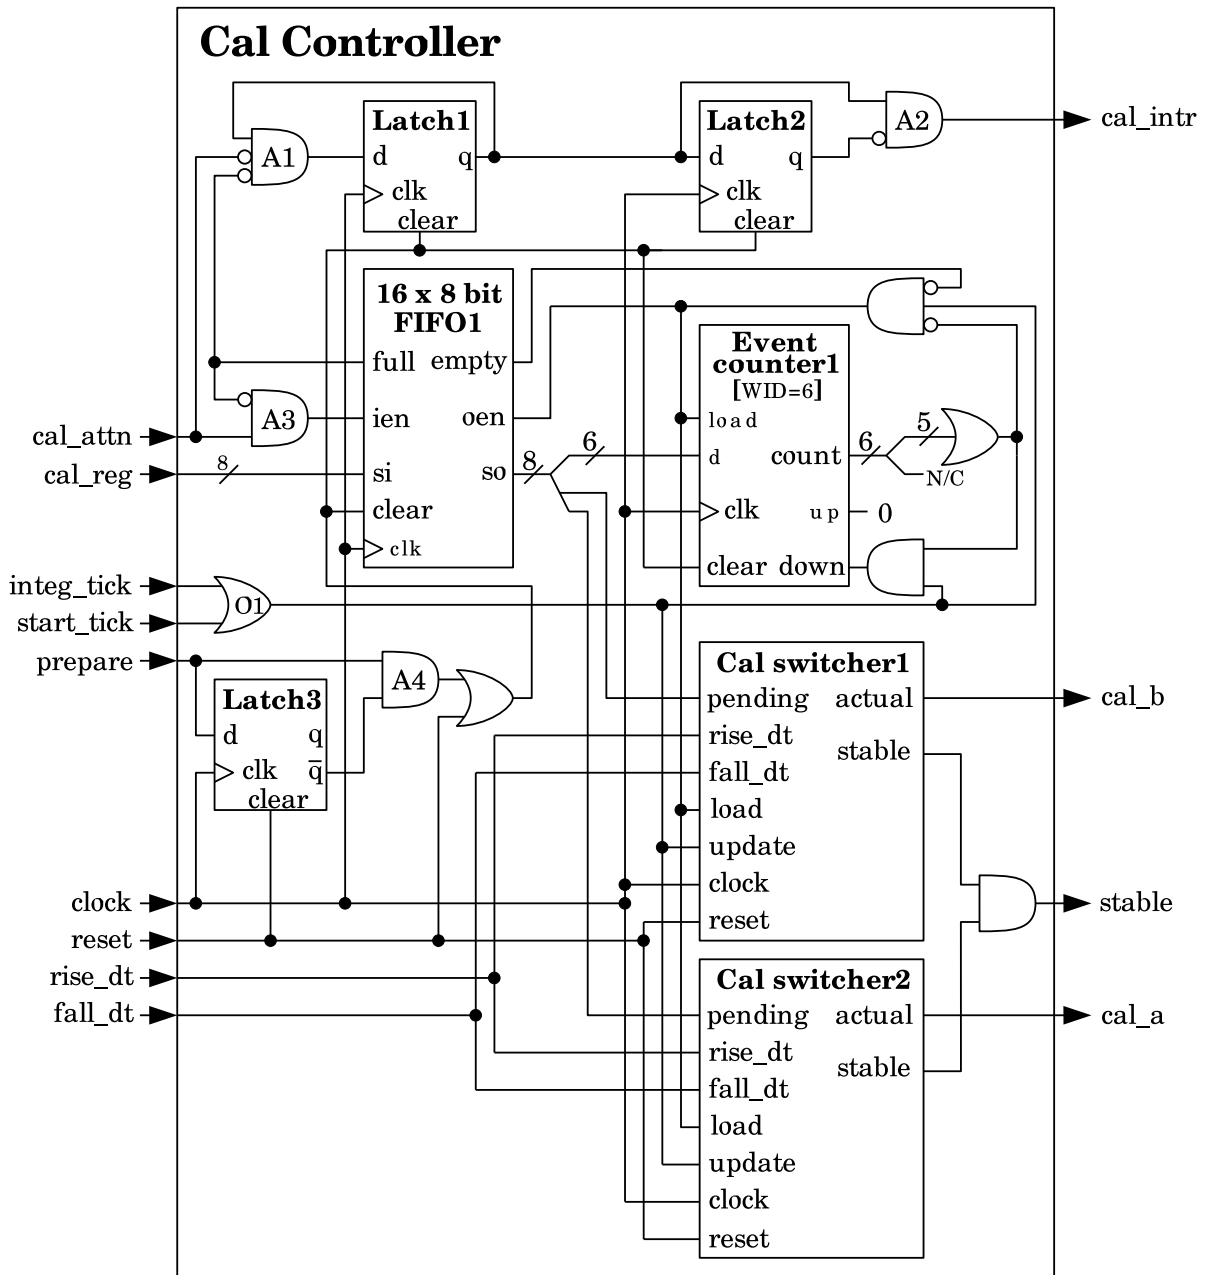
Cal Controller

Latch1
d q
clk
clear

Latch2
d q
clk
clear

A1
A2
cal_intr

16 x 8 bit
FIFO1
full empty
ien oen
si so
clear
clk

Event
counter1
[WID=6]
load
d count
clk up 0
clear down

A3
cal_attn
cal_reg
8
8
6
6
5
N/C

integ_tick
start_tick
O1
prepare
A4

Latch3
d q
clk $\overline{q}$
clear

Cal switcher1
pending actual
rise_dt stable
fall_dt
load
update
clock
reset

cal_b
stable

clock
reset
rise_dt
fall_dt

Cal switcher2
pending actual
rise_dt stable
fall_dt
load
update
clock
reset

cal_a